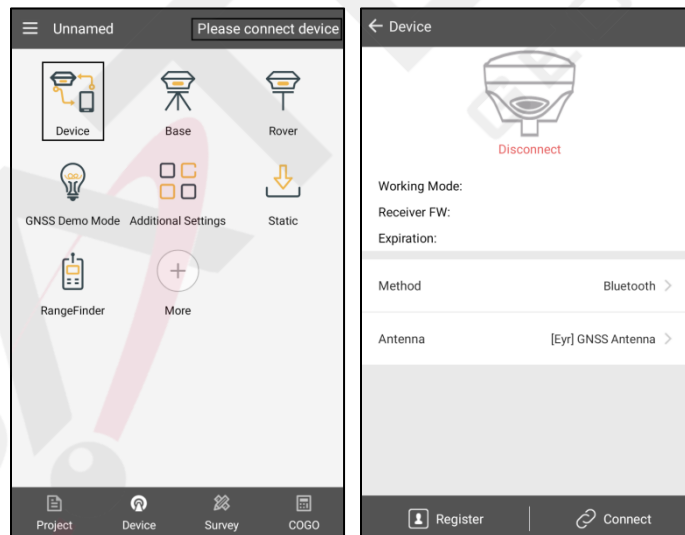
Unnamed
Please connect device

Device
Base
Rover
GNSS Demo Mode
Additional Settings
Static
RangeFinder
More

Project
Device
Survey
COGO

Device

Disconnect

Working Mode:
Receiver FW:
Expiration:

Method
Bluetooth

Antenna
[Eyr] GNSS Antenna

Register
Connect